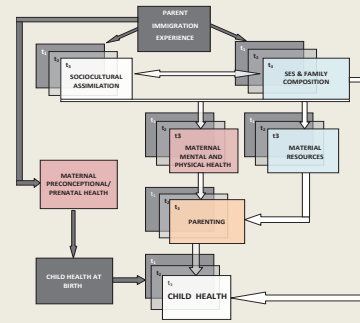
PARENT IMMIGRATION EXPERIENCE

$t_1$
$t_2$
$t_3$
SOCIOCULTURAL ASSIMILATION

$t_1$
$t_2$
$t_3$
SES & FAMILY COMPOSITION

$t_1$
$t_2$
t3
MATERNAL MENTAL AND PHYSICAL HEALTH

$t_1$
$t_2$
t3
MATERIAL RESOURCES

MATERNAL PRECONCEPTIONAL/ PRENATAL HEALTH

$t_1$
$t_2$
$t_3$
PARENTING

CHILD HEALTH AT BIRTH

$t_1$
$t_2$
$t_3$
CHILD HEALTH